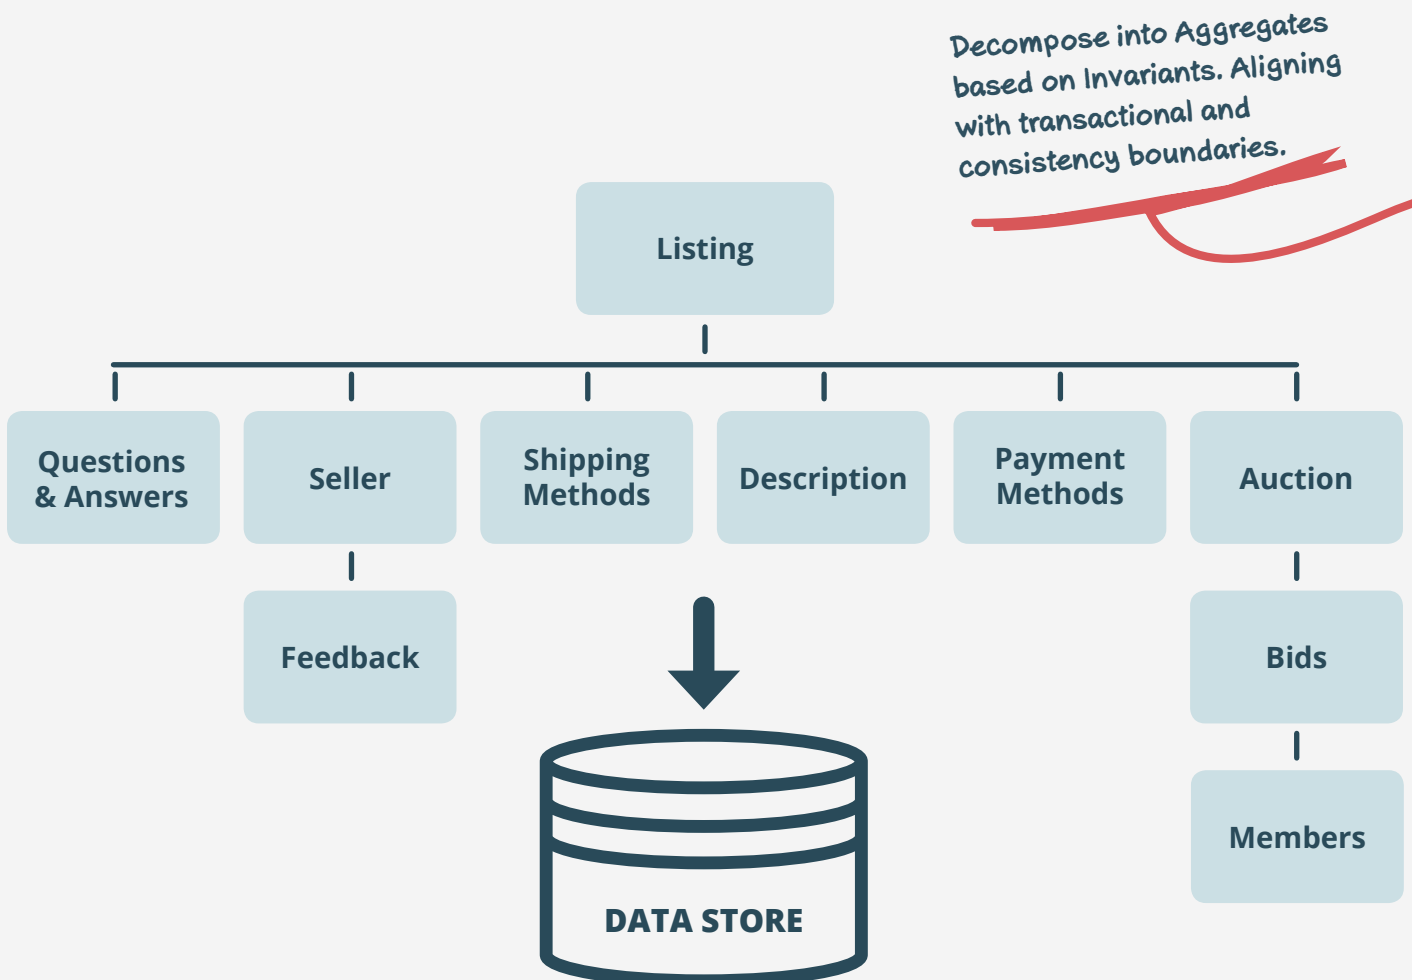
Decompose into Aggregates based on Invariants. Aligning with transactional and consistency boundaries.

Listing

Questions & Answers

Seller

Shipping Methods

Description

Payment Methods

Auction

Feedback

Bids

Members

DATA STORE